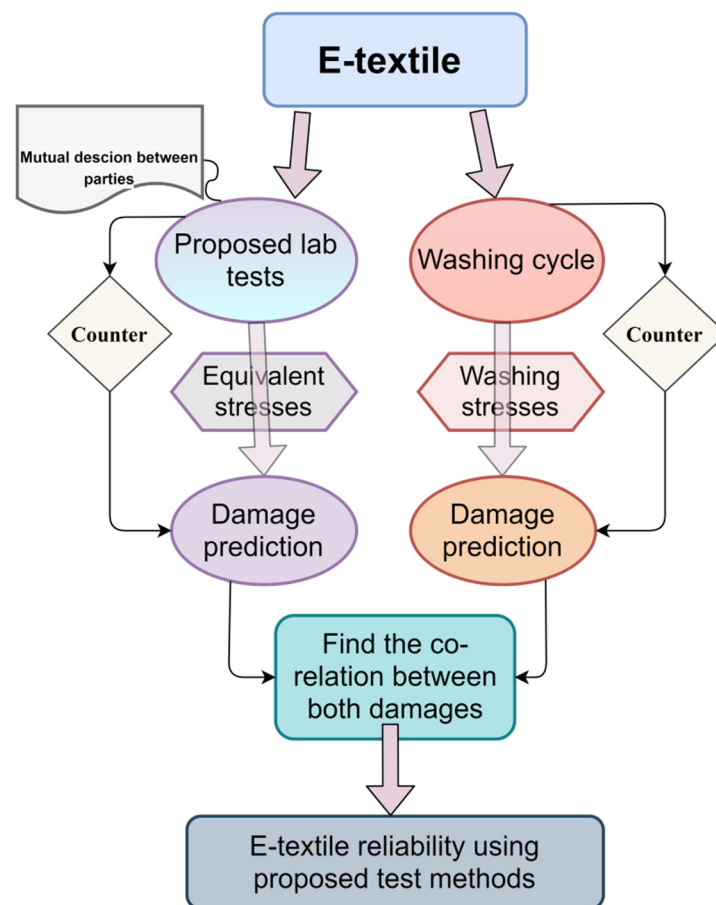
E-textile

Mutual descion between parties

Proposed lab tests

Washing cycle

Counter

Equivalent stresses

Washing stresses

Counter

Damage prediction

Damage prediction

Find the co-relation between both damages

E-textile reliability using proposed test methods